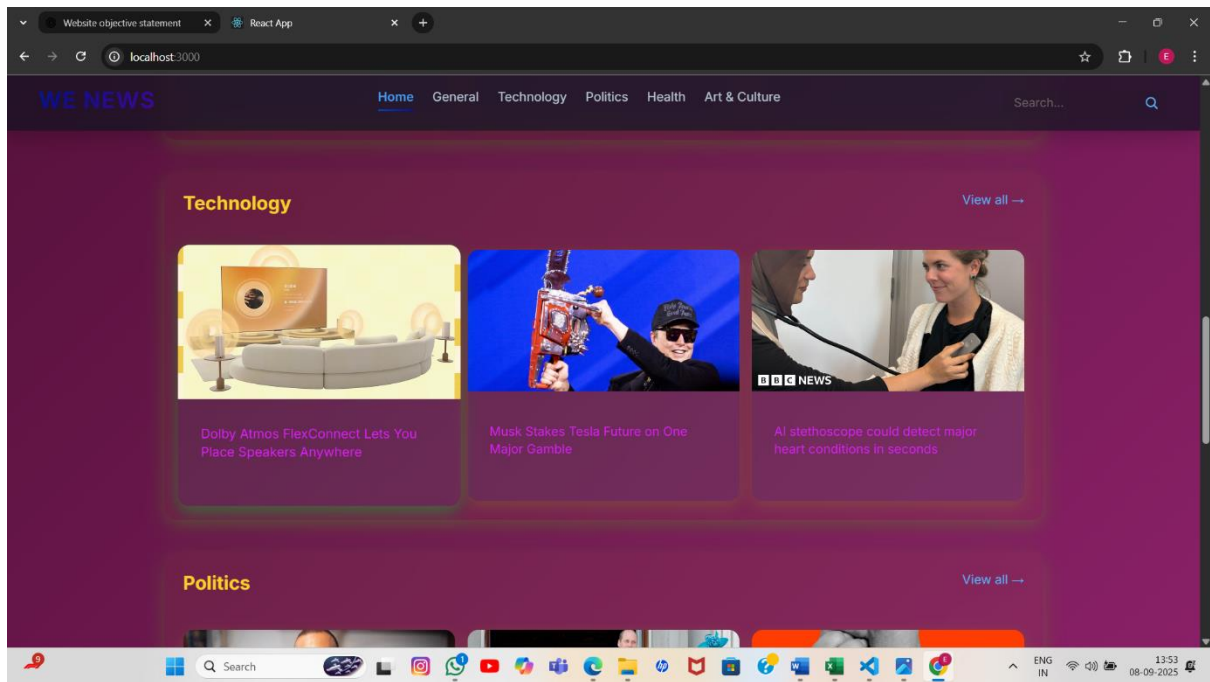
Website objective statement × React App × +

localhost:3000

WE NEWS Home General Technology Politics Health Art & Culture Search...

Technology View all →

Dolby Atmos FlexConnect Lets You Place Speakers Anywhere

Musk Stakes Tesla Future on One Major Gamble

BBC NEWS

AI stethoscope could detect major heart conditions in seconds

Politics View all →

Search

ENG IN 13:53 08-09-2025